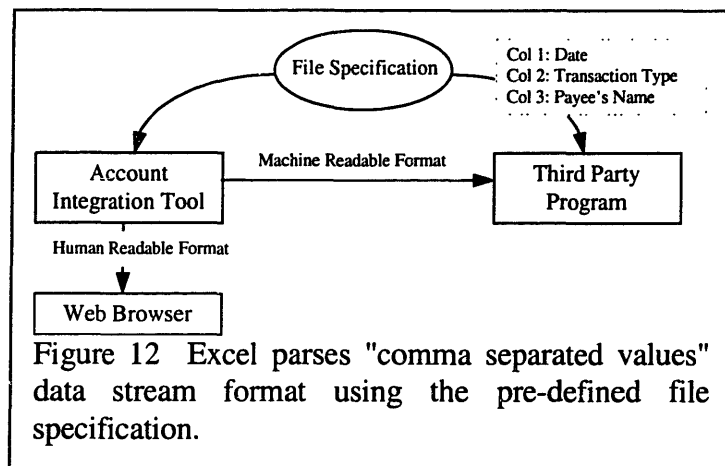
File Specification

Col 1: Date
Col 2: Transaction Type
Col 3: Payee's Name

Account Integration Tool

Machine Readable Format

Third Party Program

Human Readable Format

Web Browser

Figure 12 Excel parses "comma separated values" data stream format using the pre-defined file specification.